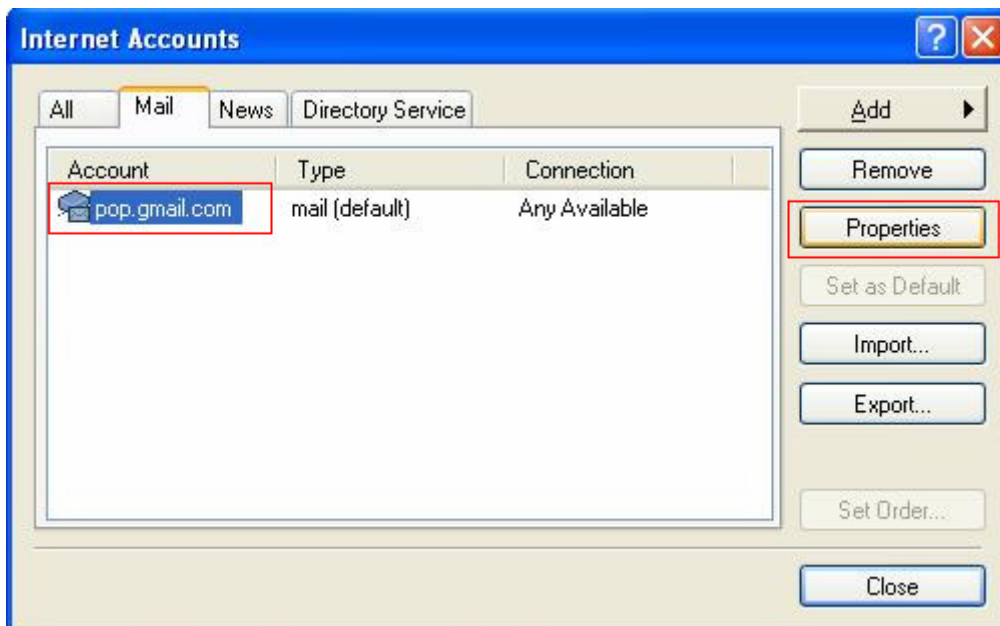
Internet Accounts

All | Mail | News | Directory Service

| Account | Type | Connection |
|---|---|---|
| pop.gmail.com | mail (default) | Any Available |

Add

Remove

Properties

Set as Default

Import...

Export...

Set Order...

Close